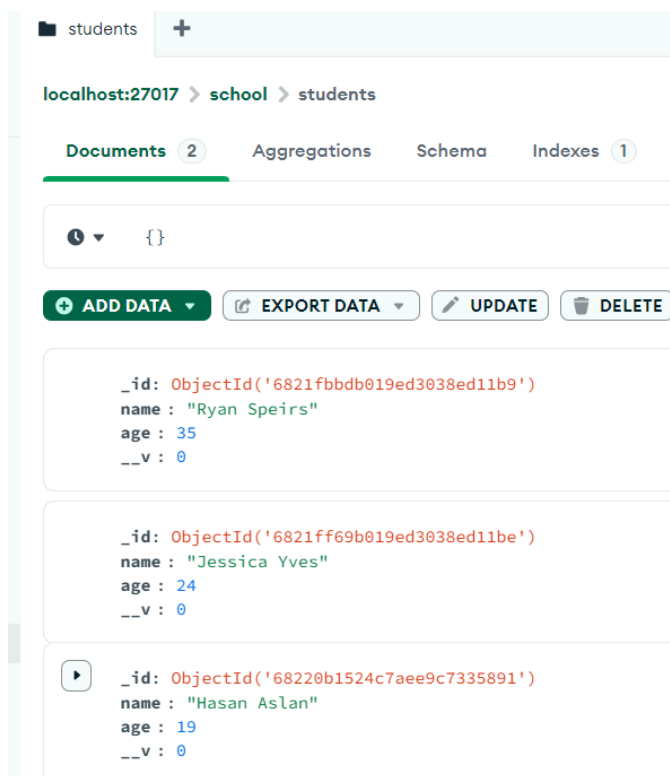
students +

localhost:27017 > school > students

Documents 2 Aggregations Schema Indexes 1

{}

ADD DATA EXPORT DATA UPDATE DELETE

_id: ObjectId('6821fbbdb019ed3038ed11b9')
name: "Ryan Speirs"
age: 35
__v: 0

_id: ObjectId('6821ff69b019ed3038ed11be')
name: "Jessica Yves"
age: 24
__v: 0

_id: ObjectId('68220b1524c7aee9c7335891')
name: "Hasan Aslan"
age: 19
__v: 0